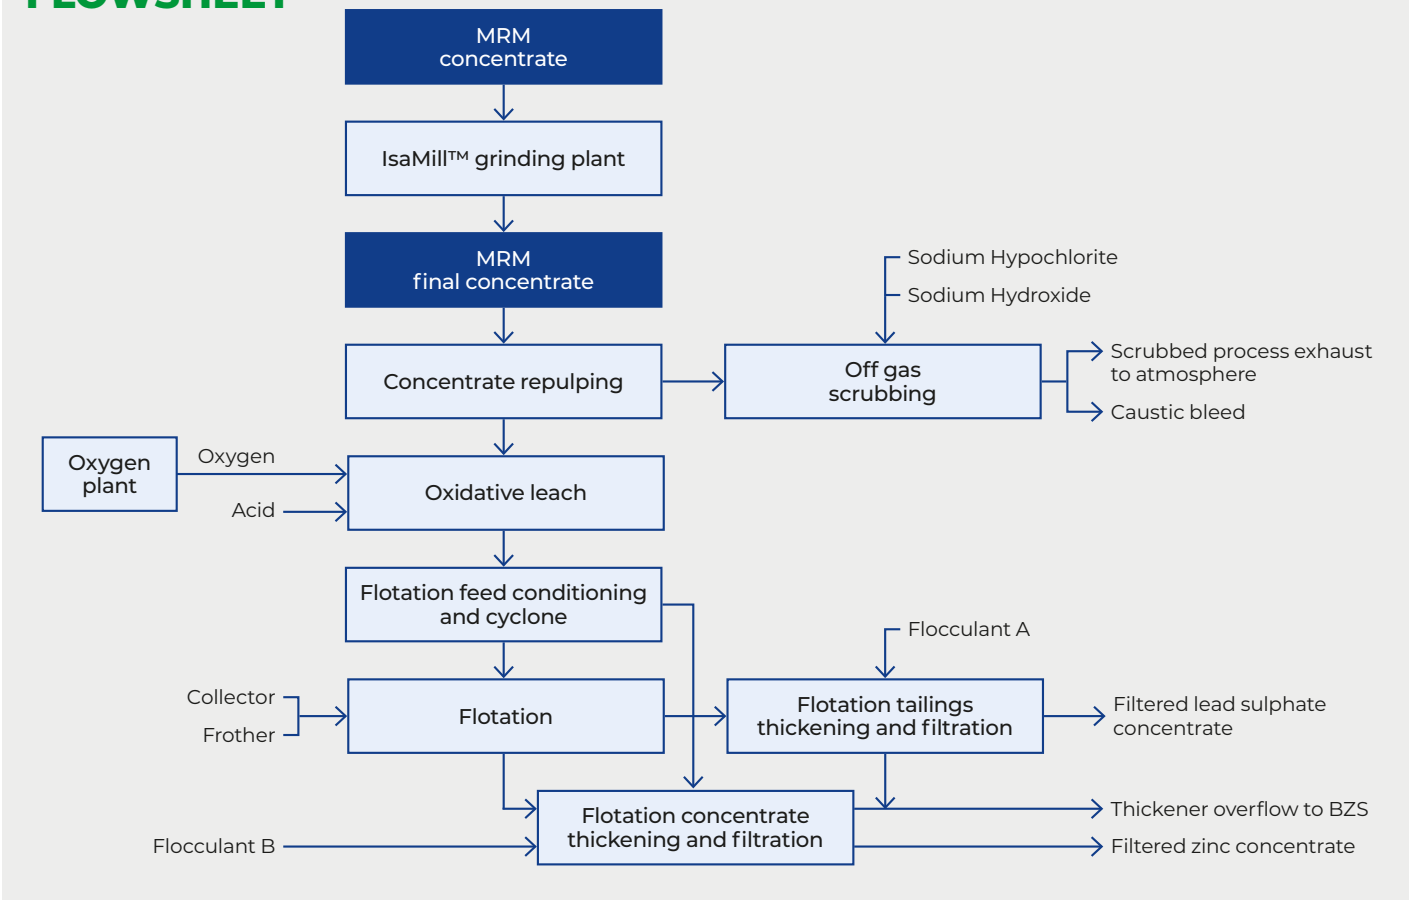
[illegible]

MRM concentrate

IsaMill™ grinding plant

MRM final concentrate

Sodium Hypochlorite

Sodium Hydroxide

Concentrate repulping

Off gas scrubbing

Scrubbed process exhaust to atmosphere

Caustic bleed

Oxygen plant

Oxygen

Acid

Oxidative leach

Flotation feed conditioning and cyclone

Flocculant A

Collector

Frother

Flotation

Flotation tailings thickening and filtration

Filtered lead sulphate concentrate

Flotation concentrate thickening and filtration

Thickener overflow to BZS

Flocculant B

Filtered zinc concentrate